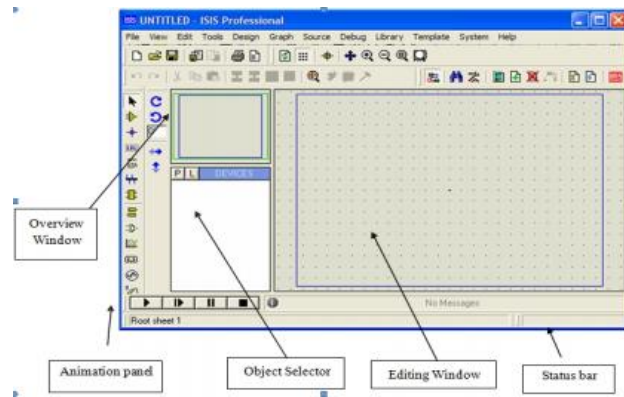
UNTITLED - ISIS Professional

File View Edit Tools Design Graph Source Debug Library Template System Help

P L DEVICES

Overview Window

No Messages

Root sheet 1

Animation panel

Object Selector

Editing Window

Status bar